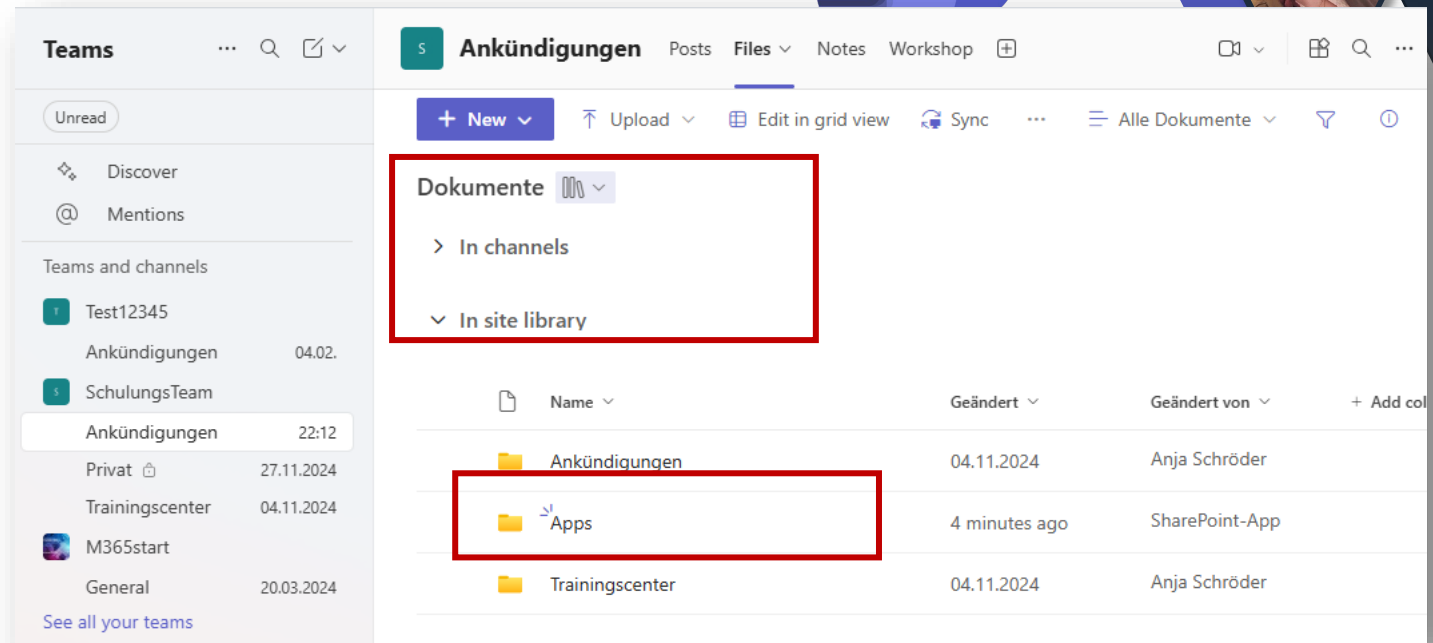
Teams

Unread

Discover

Mentions

Teams and channels

T Test12345

Ankündigungen 04.02.

S SchulungsTeam

Ankündigungen 22:12

Privat 27.11.2024

Trainingscenter 04.11.2024

M365start

General 20.03.2024

See all your teams

S Ankündigungen Posts Files Notes Workshop

New Upload Edit in grid view Sync ··· Alle Dokumente

Dokumente

In channels

In site library

| Name | Geändert | Geändert von | + Add col |
|---|---|---|---|
| Ankündigungen | 04.11.2024 | Anja Schröder | |
| Apps | 4 minutes ago | SharePoint-App | |
| Trainingscenter | 04.11.2024 | Anja Schröder | |